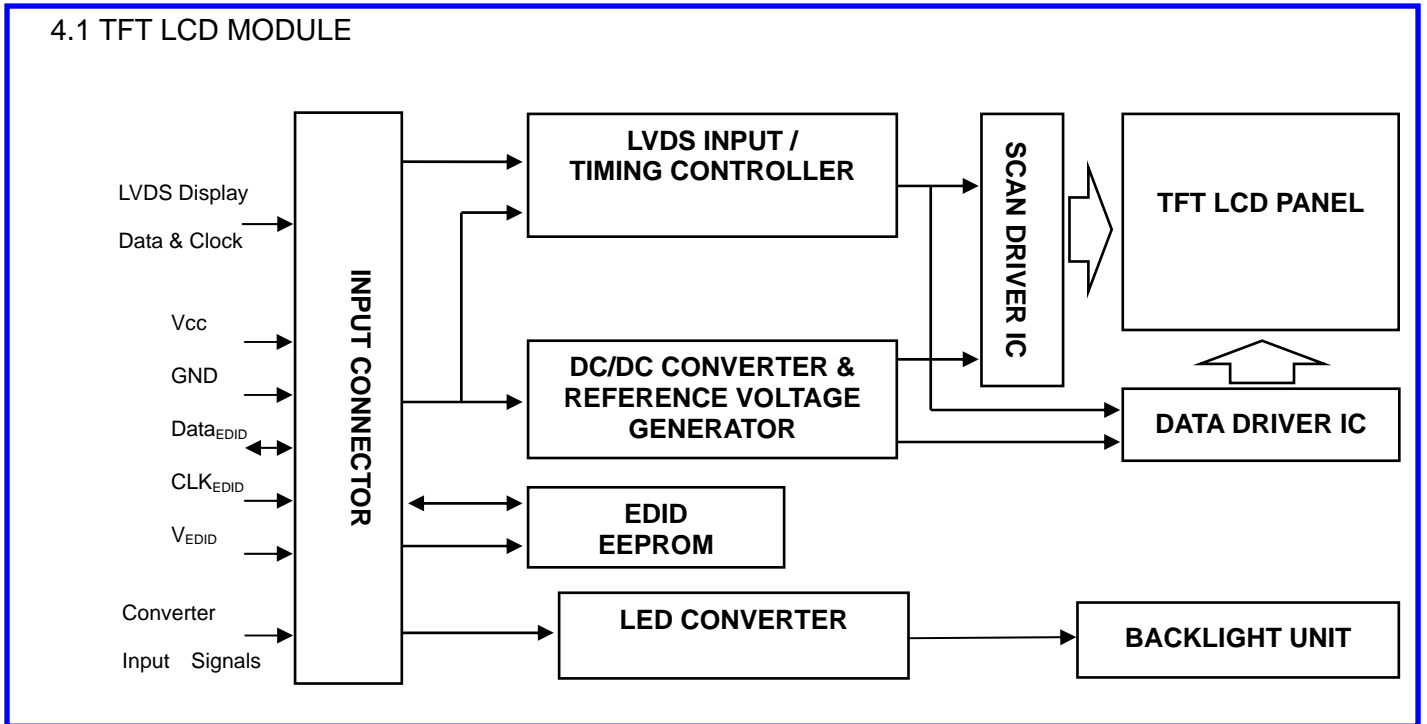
4.1 TFT LCD MODULE

LVDS Display Data & Clock

Vcc

GND

$Data_{EDID}$

$CLK_{EDID}$

$V_{EDID}$

Converter Input Signals

INPUT CONNECTOR

LVDS INPUT / TIMING CONTROLLER

DC/DC CONVERTER & REFERENCE VOLTAGE GENERATOR

EDID EEPROM

LED CONVERTER

SCAN DRIVER IC

TFT LCD PANEL

DATA DRIVER IC

BACKLIGHT UNIT